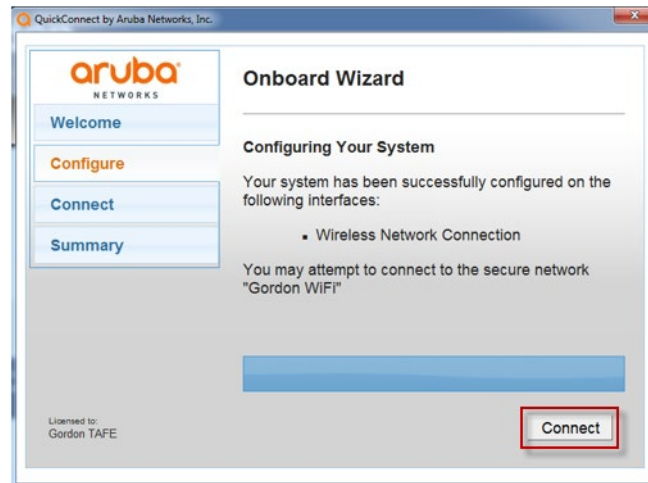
QuickConnect by Aruba Networks, Inc.

aruba
NETWORKS

Welcome

Configure

Connect

Summary

Onboard Wizard

Configuring Your System

Your system has been successfully configured on the following interfaces:

- Wireless Network Connection

You may attempt to connect to the secure network "Gordon WiFi"

Licensed to:
Gordon TAFE

Connect